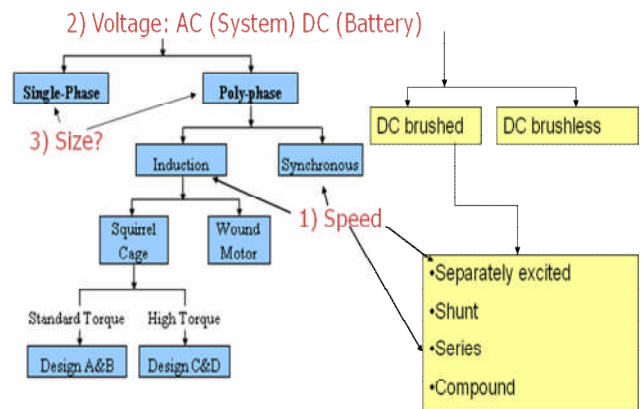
2) Voltage: AC (System) DC (Battery)

Single-Phase

Poly-phase

3) Size?

Induction

Synchronous

Squirrel Cage

Wound Motor

1) Speed

Standard Torque

High Torque

Design A&B

Design C&D

DC brushed

DC brushless

•Separately excited

•Shunt

•Series

•Compound